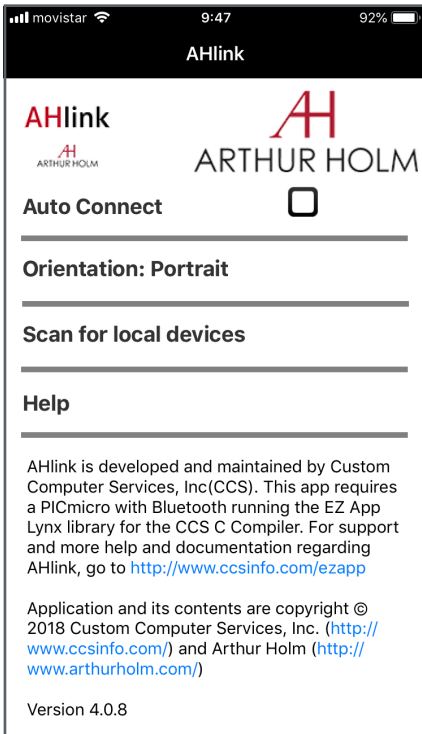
movistar 9:47 92%

AHlink

AHlink
AH ARTHUR HOLM

AH
ARTHUR HOLM

Auto Connect

Orientation: Portrait

Scan for local devices

Help

AHlink is developed and maintained by Custom Computer Services, Inc(CCS). This app requires a PICmicro with Bluetooth running the EZ App Lynx library for the CCS C Compiler. For support and more help and documentation regarding AHlink, go to http://www.ccsinfo.com/ezapp

Application and its contents are copyright © 2018 Custom Computer Services, Inc. (http://www.ccsinfo.com/) and Arthur Holm (http://www.arthurholm.com/)

Version 4.0.8